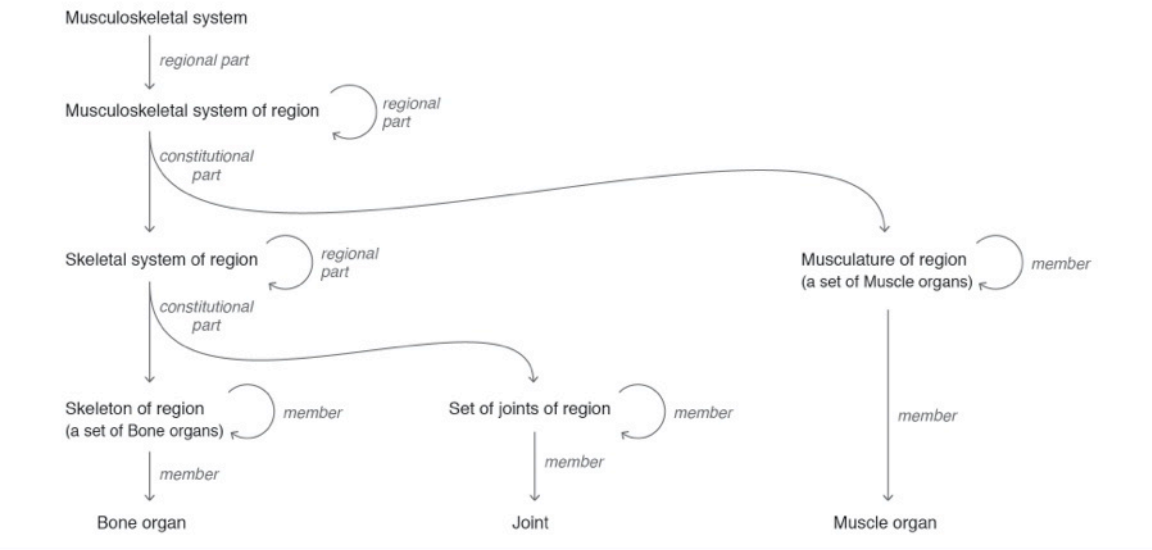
Musculoskeletal system

regional part

Musculoskeletal system of region

regional part

constitutional part

Skeletal system of region

regional part

Musculature of region (a set of Muscle organs)

member

constitutional part

Skeleton of region (a set of Bone organs)

member

Set of joints of region

member

member

member

member

Bone organ

Joint

Muscle organ